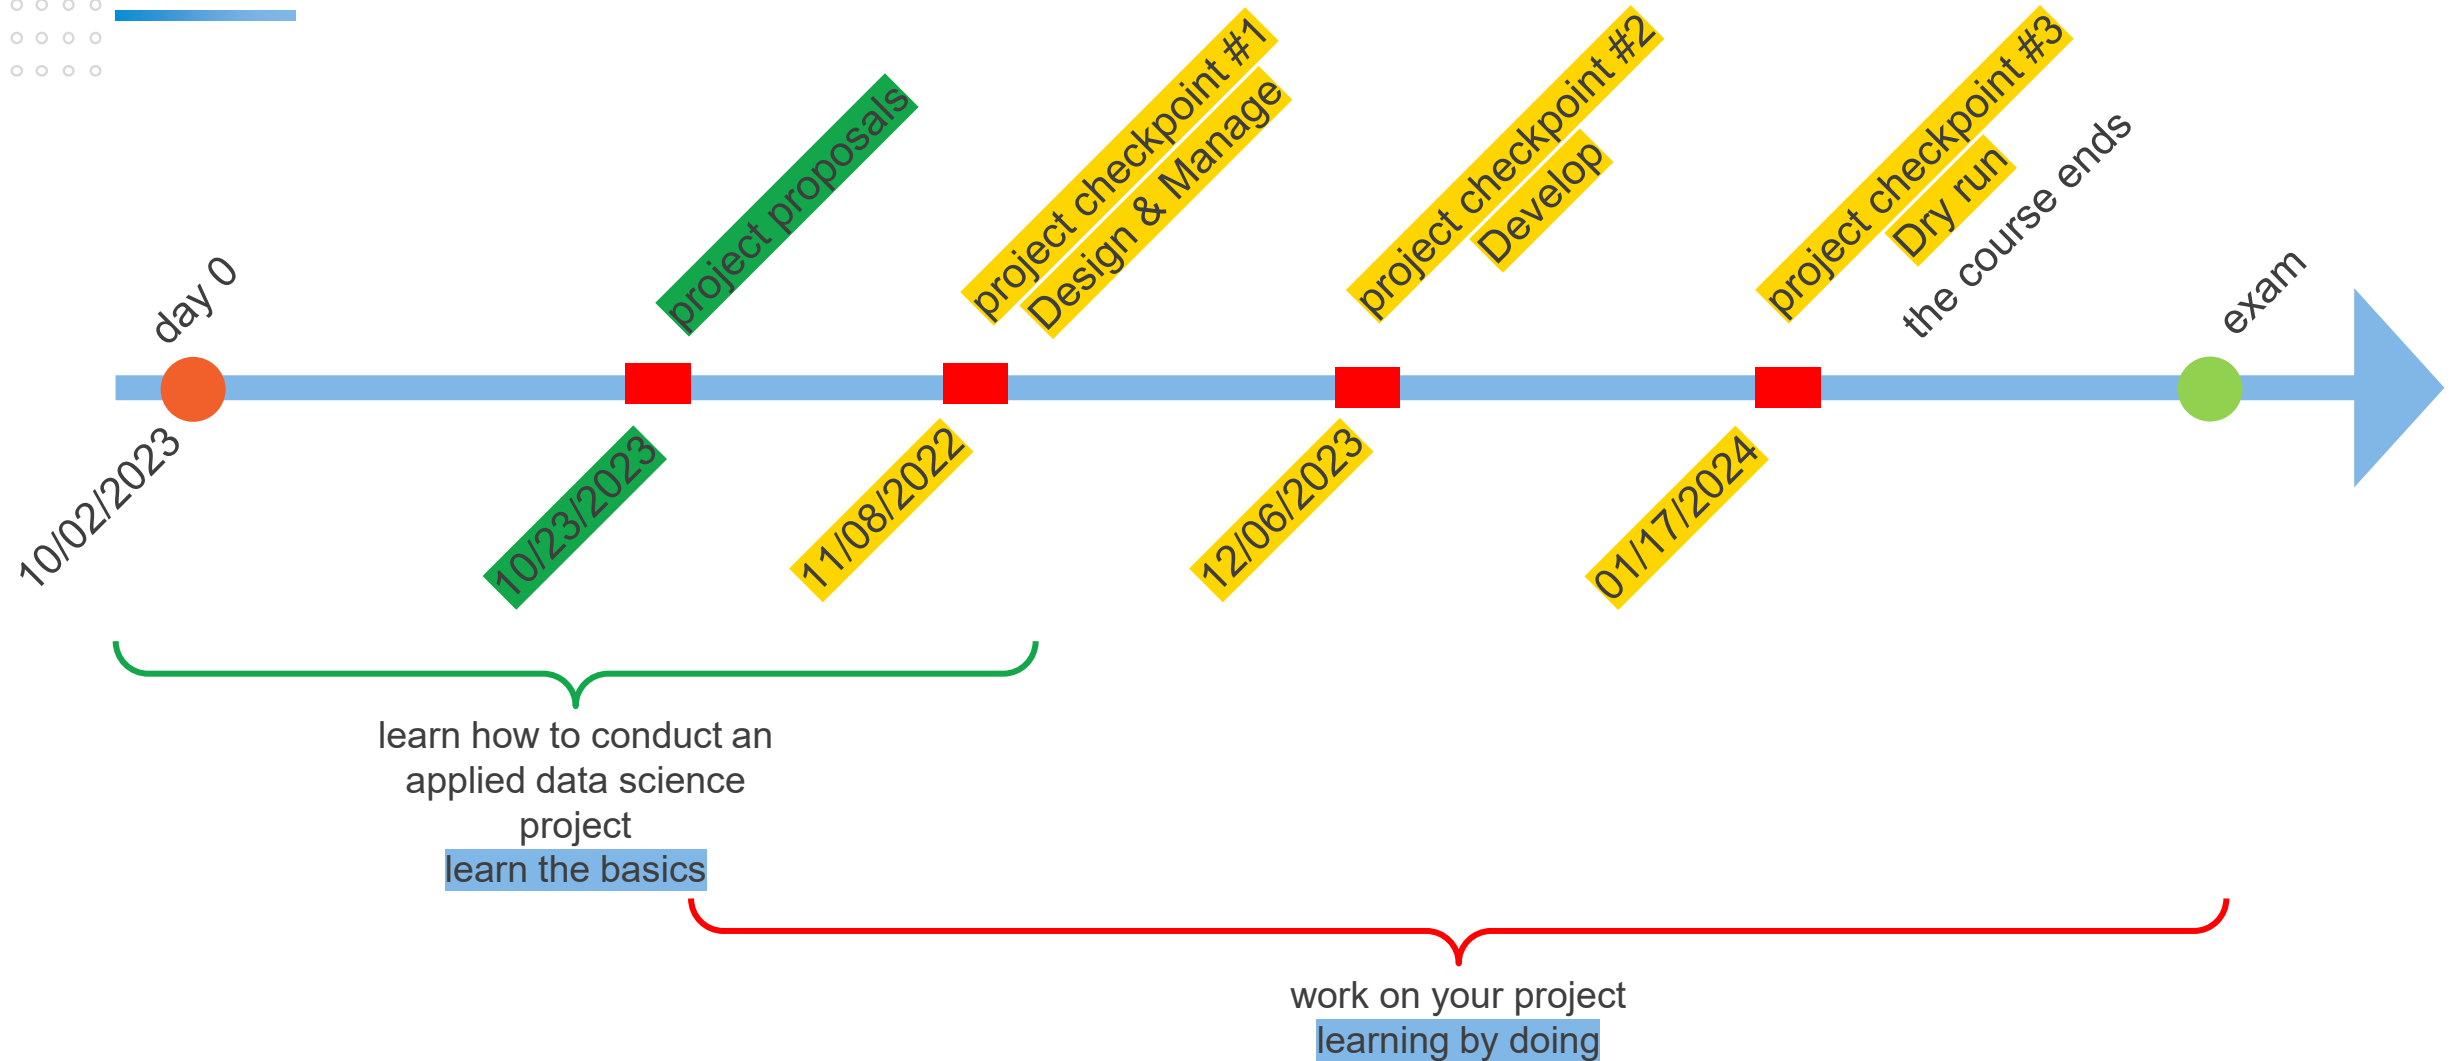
day 0

project proposals

project checkpoint #1
Design & Manage

project checkpoint #2
Develop

project checkpoint #3
Dry run

the course ends

exam

10/02/2023

10/23/2023

11/08/2022

12/06/2023

01/17/2024

learn how to conduct an applied data science project
learn the basics

work on your project
learning by doing